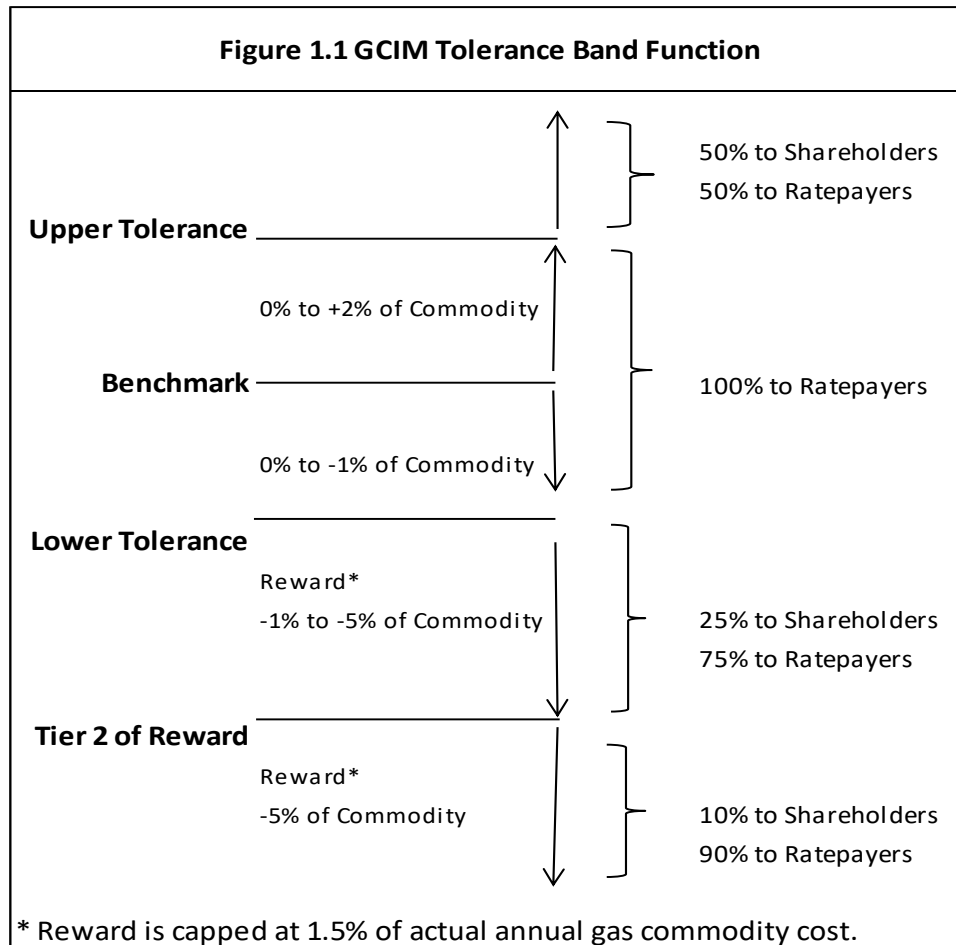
Figure 1.1 GCIM Tolerance Band Function

50% to Shareholders
50% to Ratepayers

Upper Tolerance

0% to +2% of Commodity

Benchmark

100% to Ratepayers

0% to -1% of Commodity

Lower Tolerance

Reward*
-1% to -5% of Commodity

25% to Shareholders
75% to Ratepayers

Tier 2 of Reward

Reward*
-5% of Commodity

10% to Shareholders
90% to Ratepayers

* Reward is capped at 1.5% of actual annual gas commodity cost.